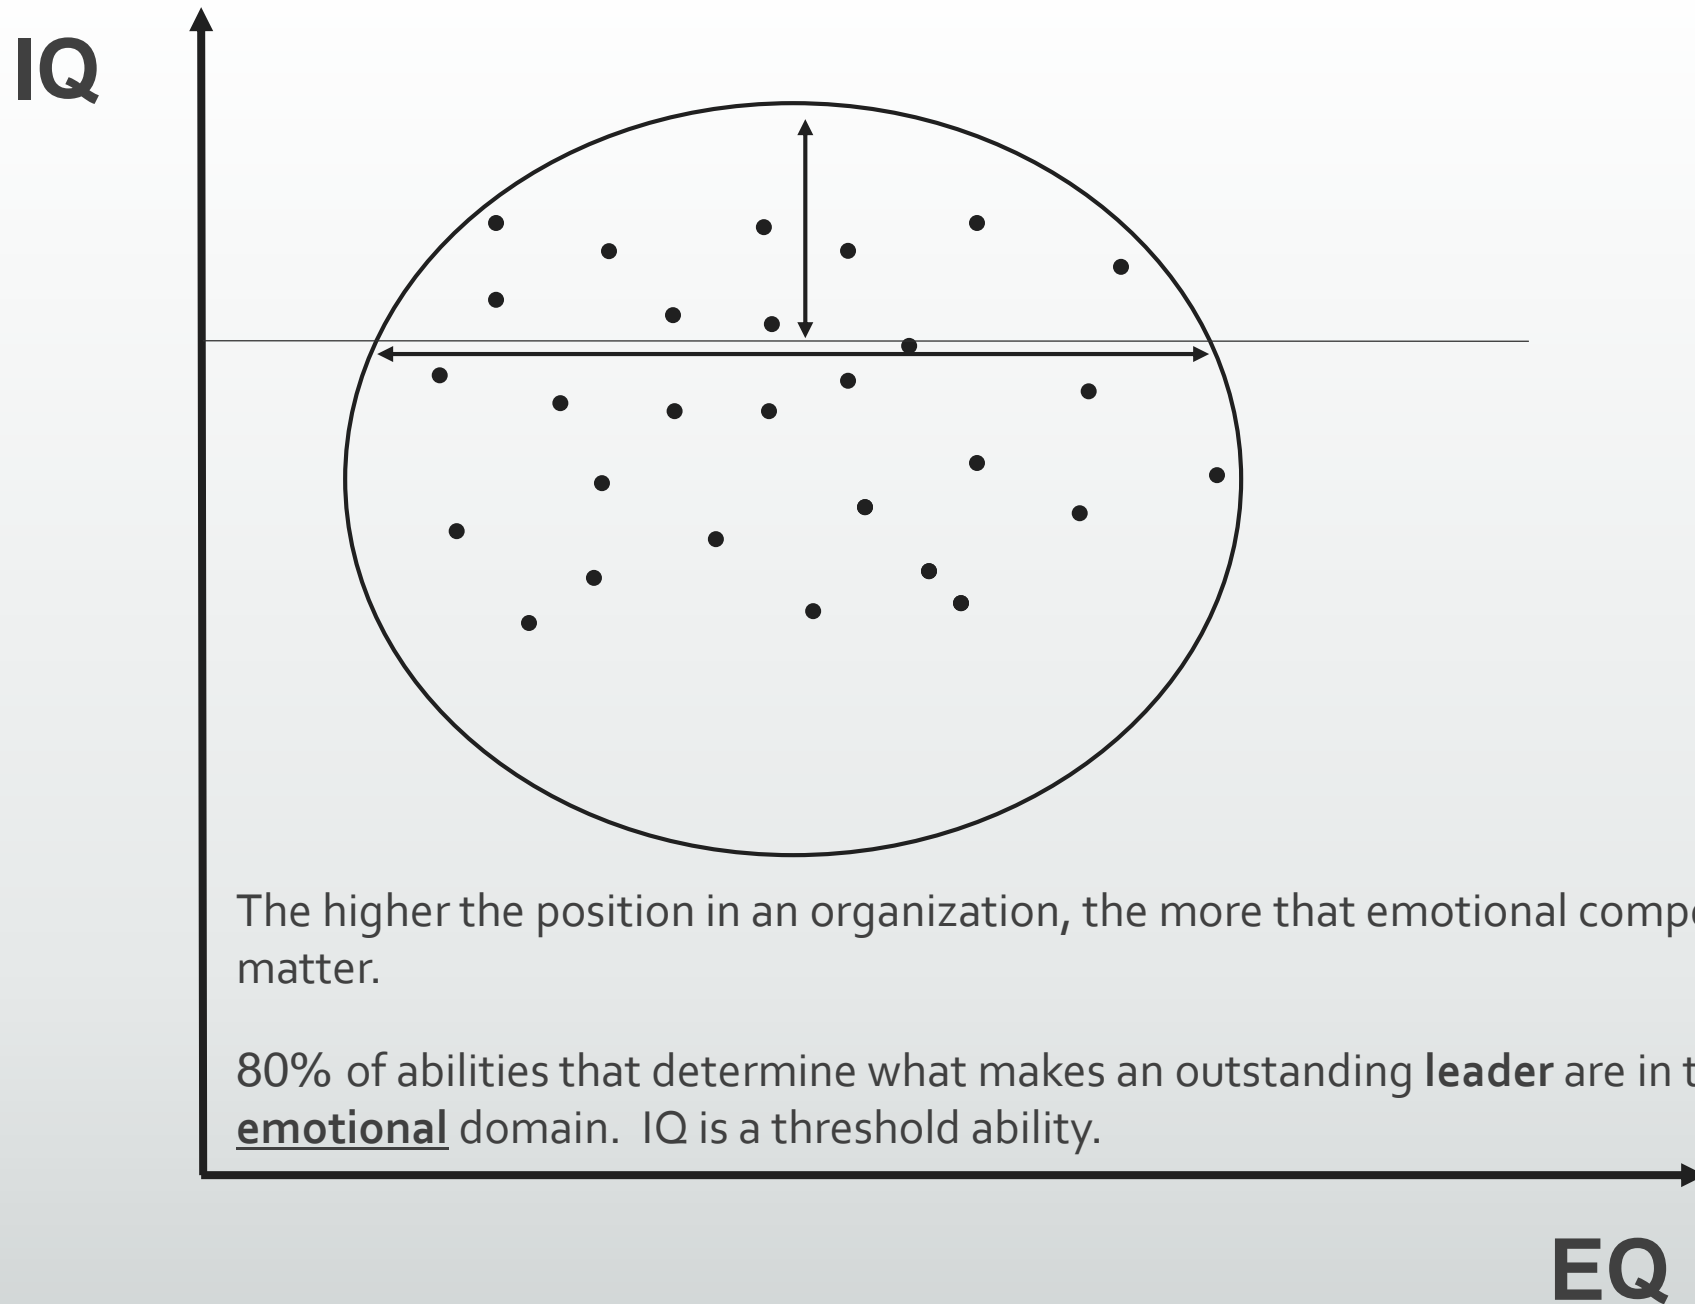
IQ

The higher the position in an organization, the more that emotional compe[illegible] matter.

80% of abilities that determine what makes an outstanding **leader** are in t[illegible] **emotional** domain. IQ is a threshold ability.

EQ